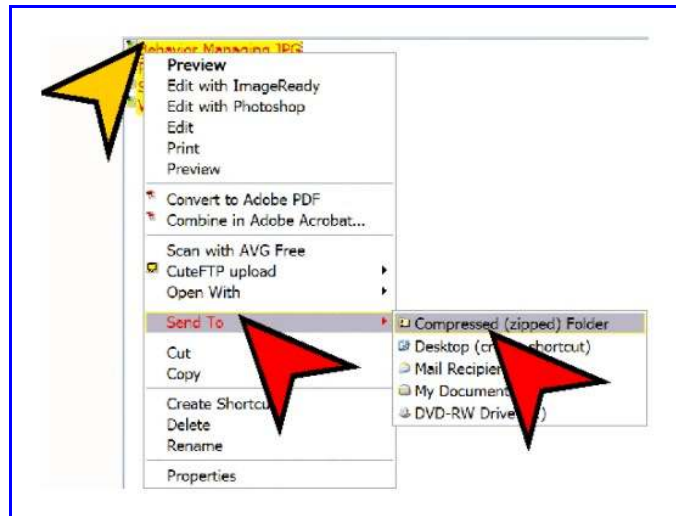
Behavior Managing JPG

Preview
Edit with ImageReady
Edit with Photoshop
Edit
Print
Preview

Convert to Adobe PDF
Combine in Adobe Acrobat...

Scan with AVG Free
CuteFTP upload
Open With

Send To

Cut
Copy

Create Shortcu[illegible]
Delete
Rename

Properties

Compressed (zipped) Folder
Desktop (cr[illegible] shortcut)
Mail Recipie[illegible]
My Documen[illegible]
DVD-RW Drive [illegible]